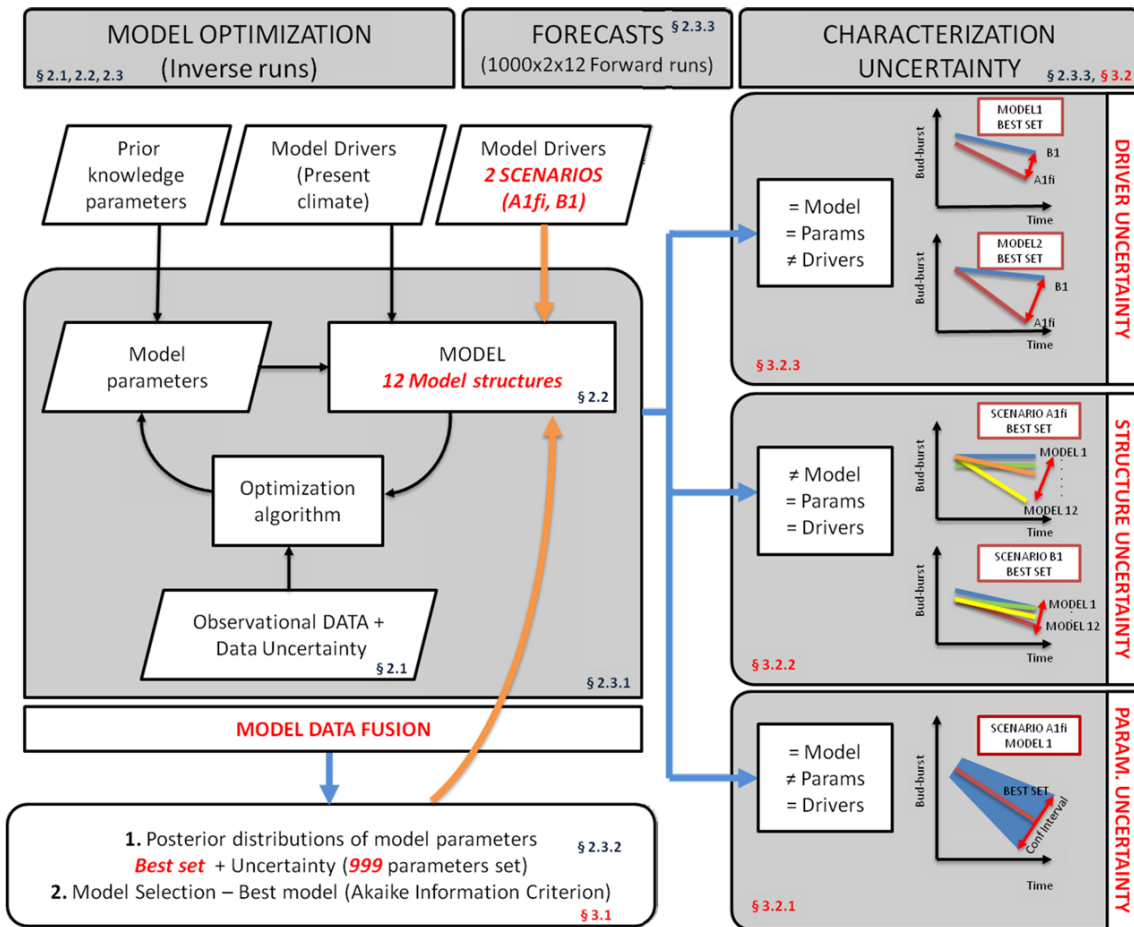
MODEL OPTIMIZATION
(Inverse runs)
§ 2.1, 2.2, 2.3

FORECASTS § 2.3.3
(1000x2x12 Forward runs)

CHARACTERIZATION UNCERTAINTY § 2.3.3, § 3.2

Prior knowledge parameters

Model Drivers (Present climate)

Model Drivers
2 SCENARIOS (A1fi, B1)

Model parameters

MODEL
12 Model structures
§ 2.2

Optimization algorithm

Observational DATA + Data Uncertainty
§ 2.1

§ 2.3.1

MODEL DATA FUSION

1. Posterior distributions of model parameters § 2.3.2
Best set + Uncertainty (999 parameters set)
2. Model Selection – Best model (Akaike Information Criterion)
§ 3.1

= Model
= Params
≠ Drivers

MODEL1 BEST SET
Bud-burst
B1
A1fi
Time

MODEL2 BEST SET
Bud-burst
B1
A1fi
Time

§ 3.2.3

DRIVER UNCERTAINTY

≠ Model
= Params
= Drivers

SCENARIO A1fi BEST SET
Bud-burst
MODEL 1
MODEL 12
Time

SCENARIO B1 BEST SET
Bud-burst
MODEL 1
MODEL 12
Time

§ 3.2.2

STRUCTURE UNCERTAINTY

= Model
≠ Params
= Drivers

SCENARIO A1fi MODEL 1
Bud-burst
BEST SET
Conf Interval
Time

§ 3.2.1

PARAM. UNCERTAINTY